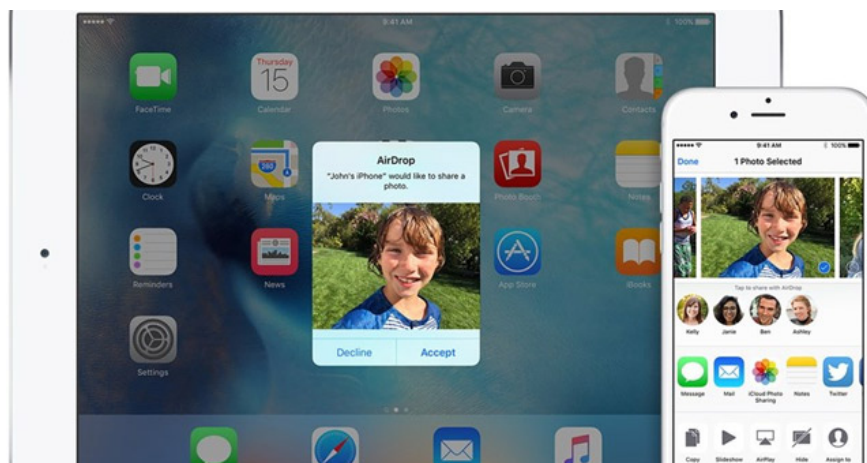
9:41 AM
100%

FaceTime
Thursday 15
Calendar
Photos
Camera
Contacts
Clock
Maps
Photo Booth
Notes
Reminders
News
App Store
iBooks
Settings

AirDrop
"John's iPhone" would like to share a photo.
Decline
Accept

9:41 AM
100%
Done
1 Photo Selected
Tap to share with AirDrop
Kelly
Jamie
Ben
Ashley
Message
Mail
iCloud Photo Sharing
Notes
Twitter
Copy
Slideshow
AirPlay
Hide
Assign to